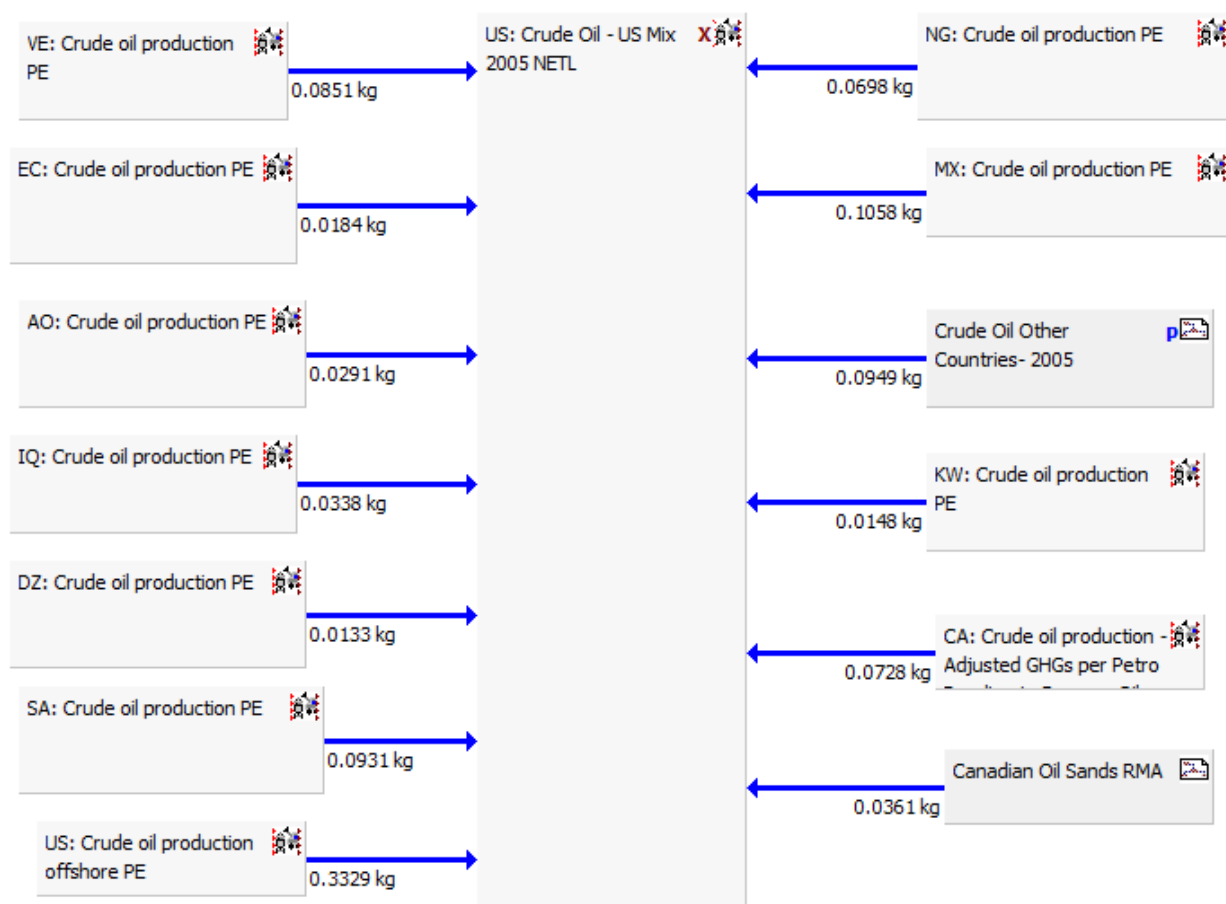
VE: Crude oil production PE

0.0851 kg

EC: Crude oil production PE

0.0184 kg

AO: Crude oil production PE

0.0291 kg

IQ: Crude oil production PE

0.0338 kg

DZ: Crude oil production PE

0.0133 kg

SA: Crude oil production PE

0.0931 kg

US: Crude oil production offshore PE

0.3329 kg

US: Crude Oil - US Mix 2005 NETL

X

NG: Crude oil production PE

0.0698 kg

MX: Crude oil production PE

0.1058 kg

Crude Oil Other Countries- 2005

p

0.0949 kg

KW: Crude oil production PE

0.0148 kg

CA: Crude oil production - Adjusted GHGs per Petro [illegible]

0.0728 kg

Canadian Oil Sands RMA

0.0361 kg